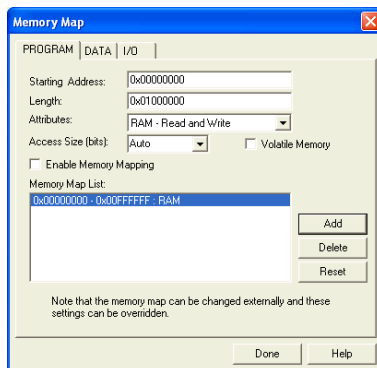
Memory Map

PROGRAM | DATA | I/O

Starting Address: 0x00000000

Length: 0x01000000

Attributes: RAM - Read and Write

Access Size (bits): Auto

Volatile Memory

Enable Memory Mapping

Memory Map List:

0x00000000 - 0x00FFFFFF : RAM

Add

Delete

Reset

Note that the memory map can be changed externally and these settings can be overridden.

Done

Help